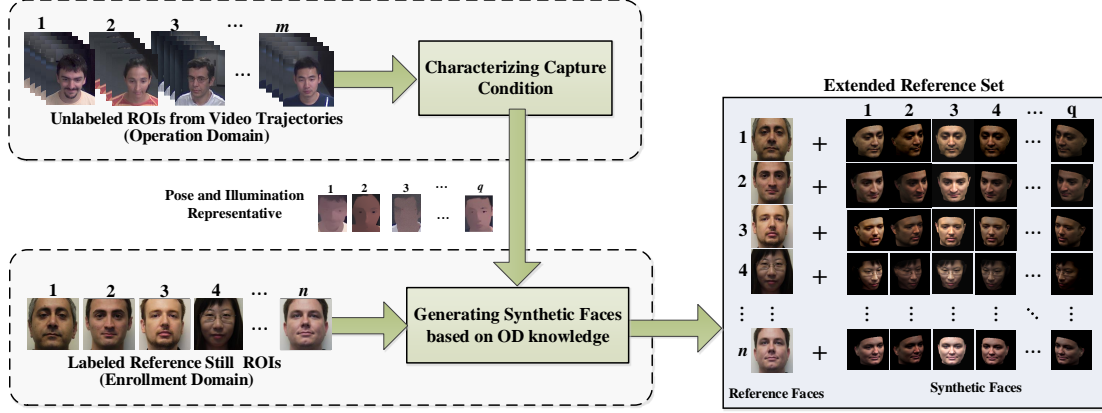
1 2 3 … m

…

Unlabeled ROIs from Video Trajectories
(Operation Domain)

Characterizing Capture Condition

Pose and Illumination Representative

1 2 3 … q

…

1 2 3 4 … n

…

Labeled Reference Still ROIs
(Enrollment Domain)

Generating Synthetic Faces based on OD knowledge

Extended Reference Set

| | | | 1 | 2 | 3 | 4 | … | q |
|---|---|---|---|---|---|---|---|---|
| 1 | | + | | | | | … | |
| 2 | | + | | | | | … | |
| 3 | | + | | | | | … | |
| 4 | | + | | | | | … | |
| ⋮ | ⋮ | | ⋮ | ⋮ | ⋮ | ⋮ | ⋱ | ⋮ |
| n | | + | | | | | … | |

Reference Faces

Synthetic Faces